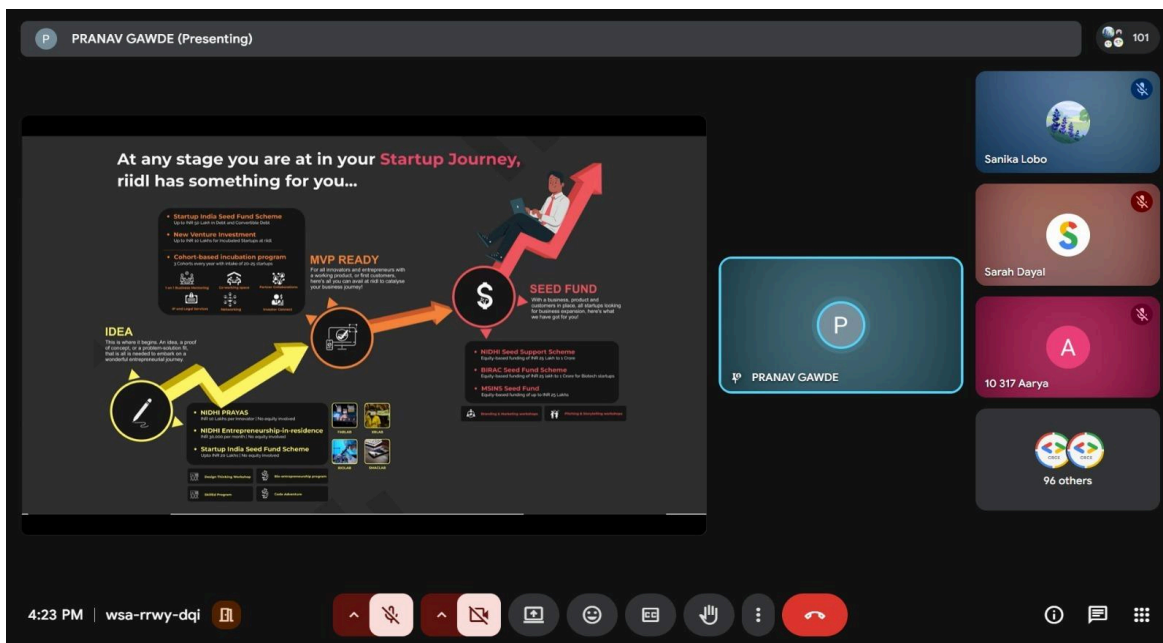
P PRANAV GAWDE (Presenting)

101

At any stage you are at in your Startup Journey, riidl has something for you...

• Startup India Seed Fund Scheme
Up to INR 50 Lakh in Debt and Convertible Debt
• New Venture Investment
Up to INR 10 Lakhs for Incubated Startups at riidl
• Cohort-based incubation program
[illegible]

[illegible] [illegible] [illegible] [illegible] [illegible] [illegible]

MVP READY
For all innovators and entrepreneurs with a working product, or first customers, here's all you can avail at riidl to catalyse your business journey!

SEED FUND
With a business, product and customers in place, all startups looking for business expansion, here's what we have got for you!

IDEA
This is where it begins. An idea, a proof of concept, or a problem-solution fit, that is all is needed to embark on a wonderful entrepreneurial journey.

• NIDHI Seed Support Scheme
Equity-based funding of INR 25 Lakh to 1 Crore
• BIRAC Seed Fund Scheme
Equity-based funding of INR 25 Lakh to 1 Crore for Biotech startups
• MSINS Seed Fund
Equity-based funding of up to INR 25 Lakhs

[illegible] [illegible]

• NIDHI PRAVAS
INR 10 Lakhs per innovator | No equity involved
• NIDHI Entrepreneurship-in-residence
INR 30,000 per month | No equity involved
• Startup India Seed Fund Scheme
Upto INR 20 Lakhs | No equity involved

FABLAB VRLAB BIOLAB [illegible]

Design Thinking Workshop | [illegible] entrepreneurship program
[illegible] Program | Code Adventure

Sanika Lobo
Sarah Dayal
PRANAV GAWDE
10 317 Aarya
96 others

4:23 PM | wsa-rrwy-dqi